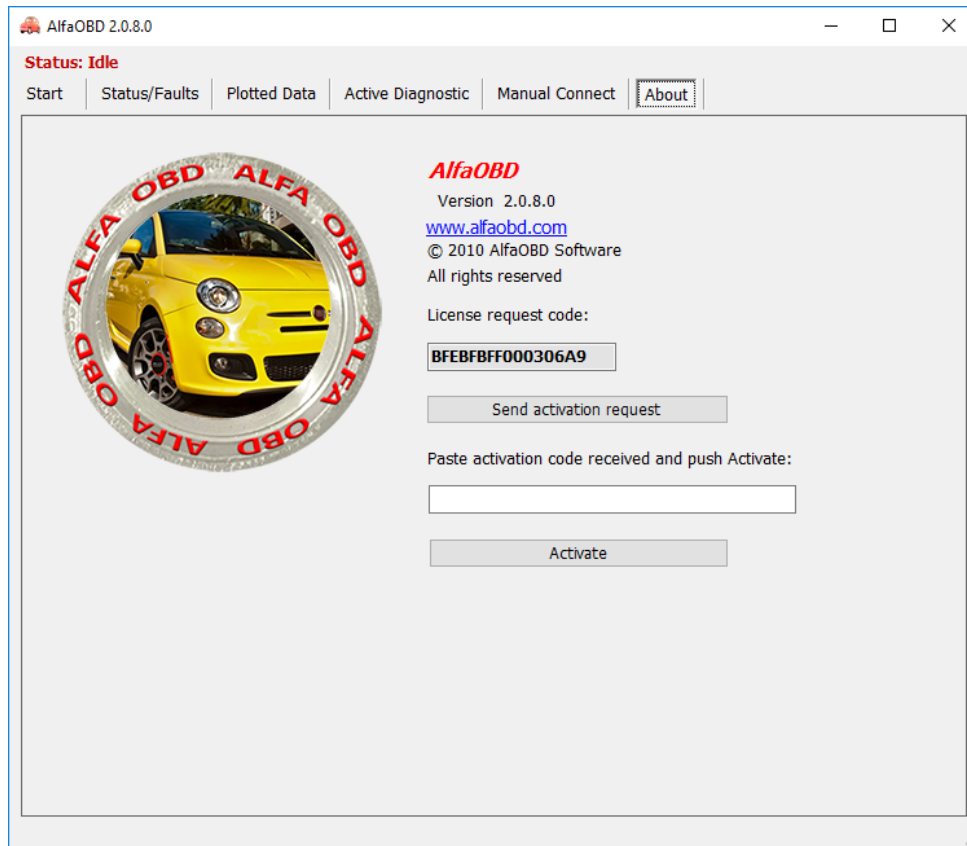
AlfaOBD 2.0.8.0

Status: Idle

Start | Status/Faults | Plotted Data | Active Diagnostic | Manual Connect | About

ALFA OBD ALFA OBD ALFA OBD ALFA OBD

AlfaOBD

Version 2.0.8.0

www.alfaobd.com

© 2010 AlfaOBD Software

All rights reserved

License request code:

BFEBFBFF000306A9

Send activation request

Paste activation code received and push Activate:

Activate